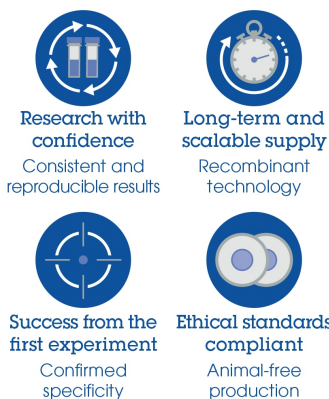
Research with confidence
Consistent and reproducible results

Long-term and scalable supply
Recombinant technology

Success from the first experiment
Confirmed specificity

Ethical standards compliant
Animal-free production